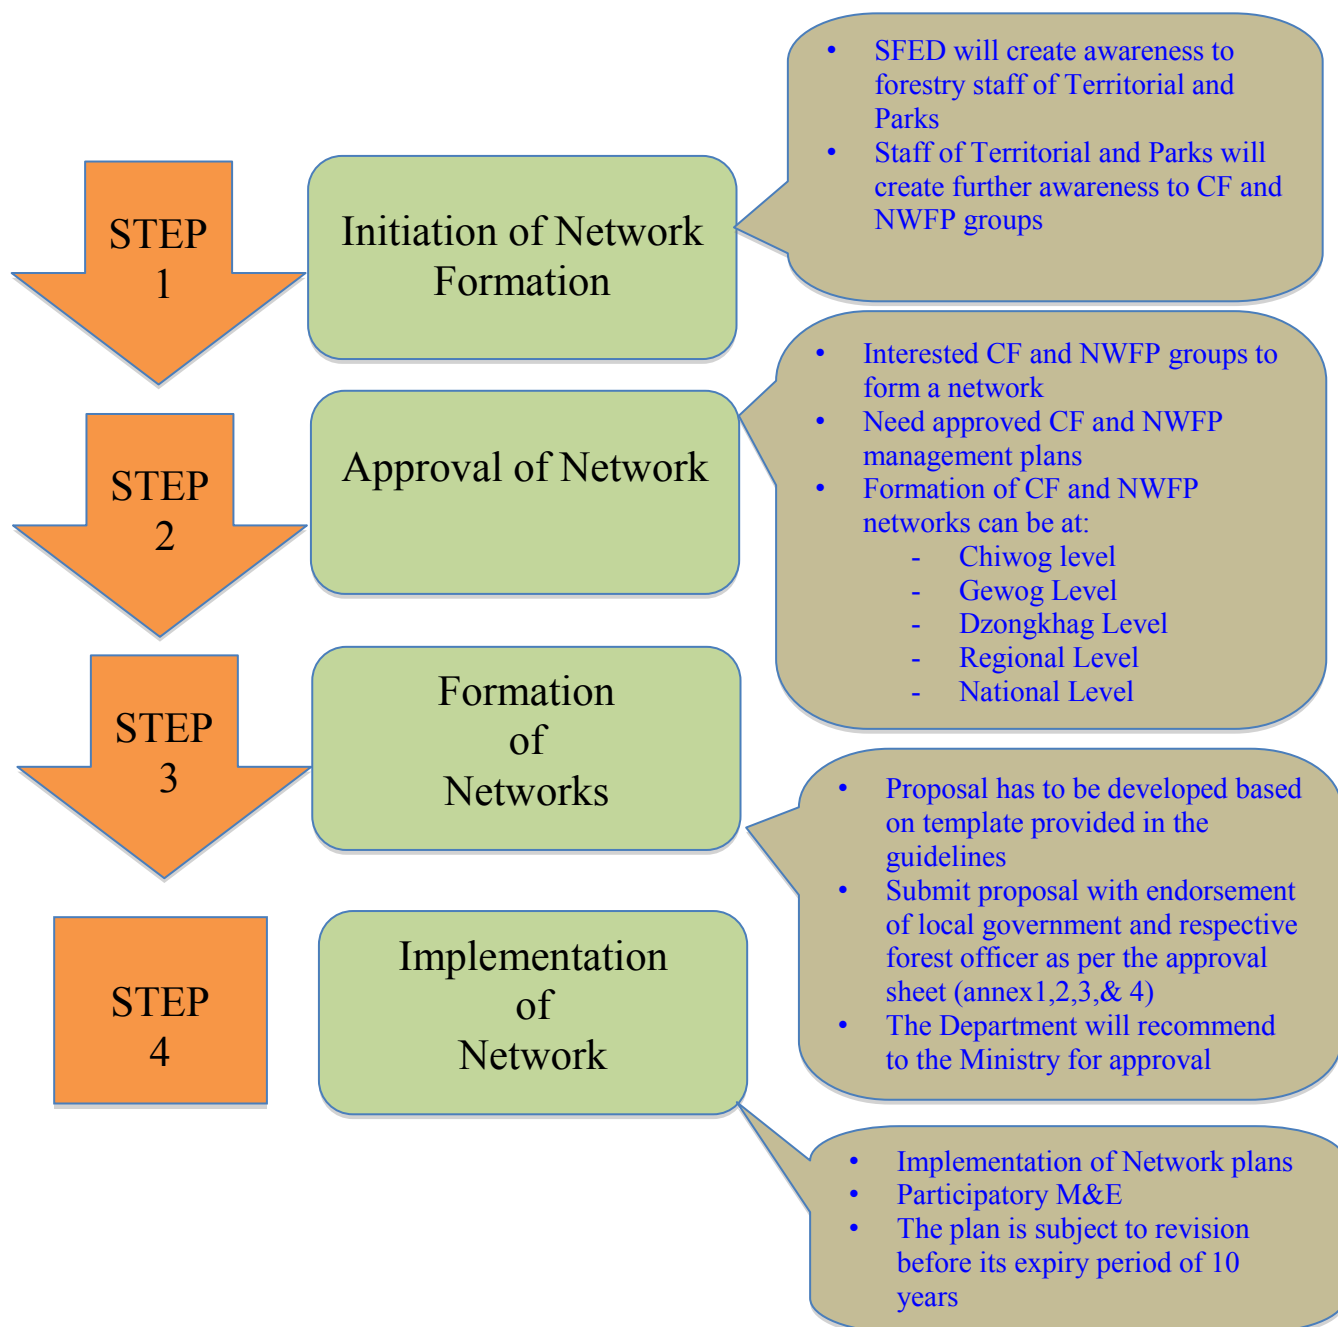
STEP 1

Initiation of Network Formation

- SFED will create awareness to forestry staff of Territorial and Parks
- Staff of Territorial and Parks will create further awareness to CF and NWFP groups

STEP 2

Approval of Network

- Interested CF and NWFP groups to form a network
- Need approved CF and NWFP management plans
- Formation of CF and NWFP networks can be at:
  - Chiwog level
  - Gewog Level
  - Dzongkhag Level
  - Regional Level
  - National Level

STEP 3

Formation of Networks

- Proposal has to be developed based on template provided in the guidelines
- Submit proposal with endorsement of local government and respective forest officer as per the approval sheet (annex1,2,3,& 4)
- The Department will recommend to the Ministry for approval

STEP 4

Implementation of Network

- Implementation of Network plans
- Participatory M&E
- The plan is subject to revision before its expiry period of 10 years